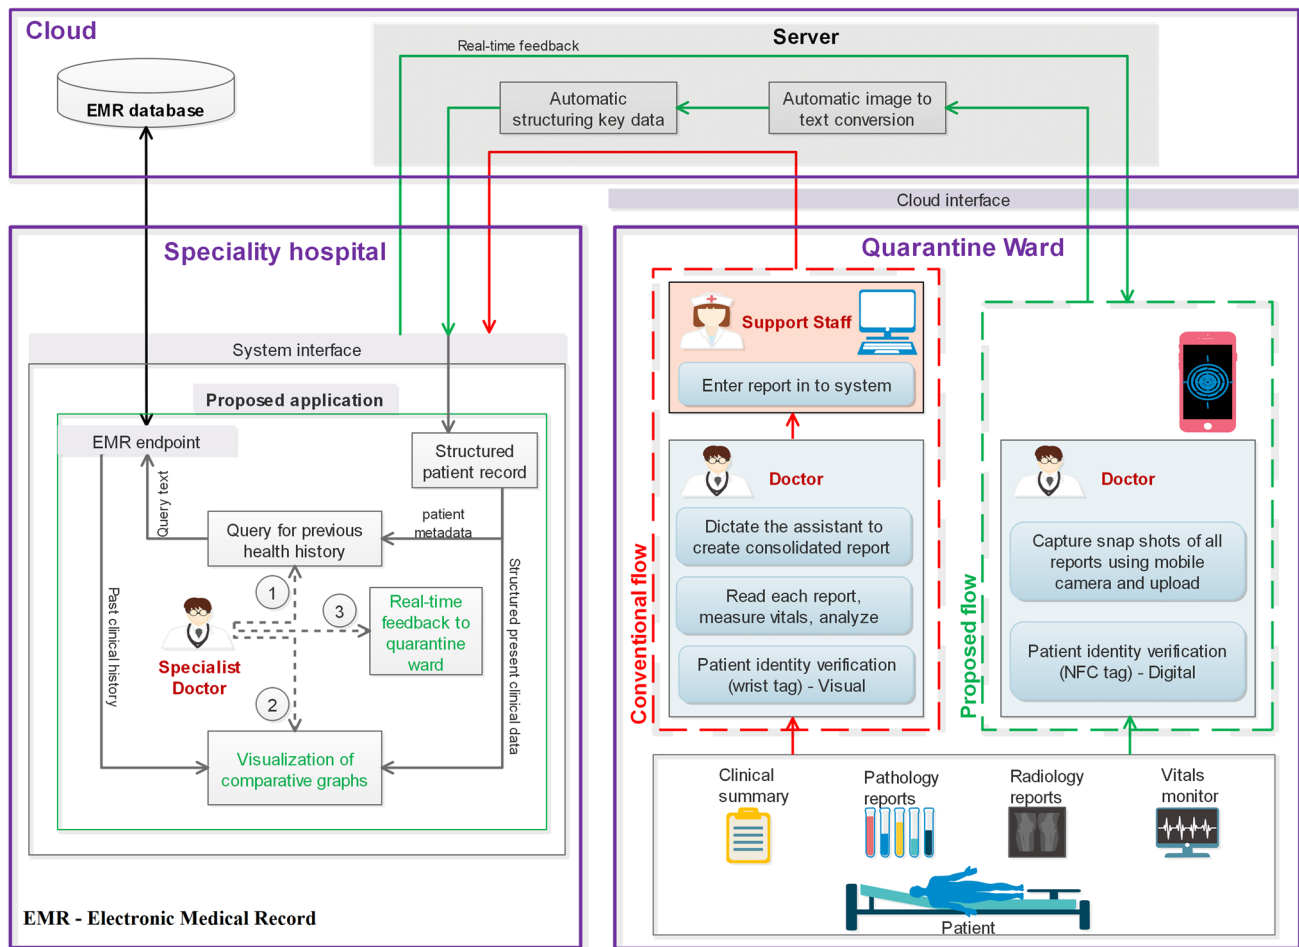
Cloud

EMR database

Server

Real-time feedback

Automatic structuring key data

Automatic image to text conversion

Cloud interface

Speciality hospital

System interface

Proposed application

EMR endpoint

Structured patient record

Query text

Query for previous health history

patient metadata

Past clinical history

Structured present clinical data

1

3

Real-time feedback to quarantine ward

Specialist Doctor

2

Visualization of comparative graphs

EMR - Electronic Medical Record

Quarantine Ward

Support Staff

Enter report in to system

Conventional flow

Doctor

Dictate the assistant to create consolidated report

Read each report, measure vitals, analyze

Patient identity verification (wrist tag) - Visual

Proposed flow

Doctor

Capture snap shots of all reports using mobile camera and upload

Patient identity verification (NFC tag) - Digital

Clinical summary

Pathology reports

Radiology reports

Vitals monitor

Patient